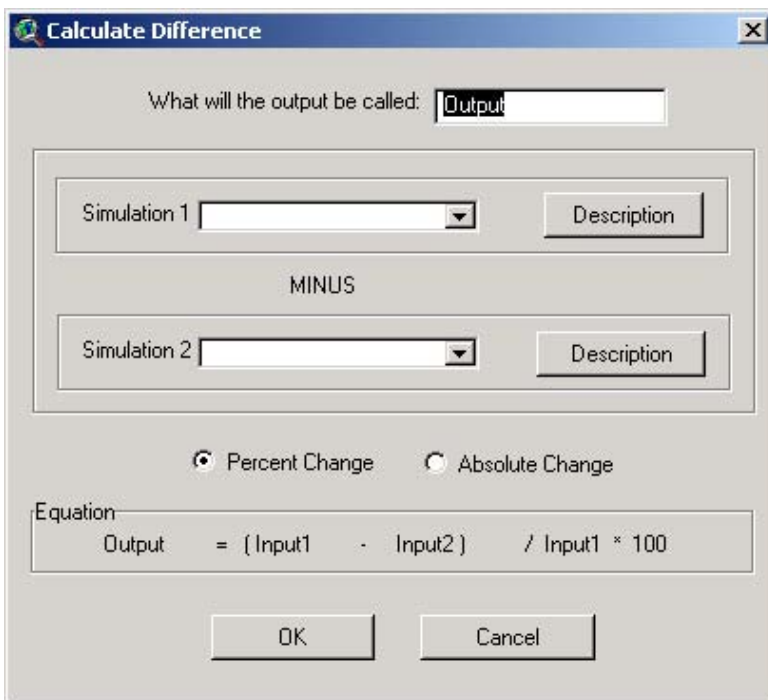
Calculate Difference

What will the output be called: Output

Simulation 1 Description

MINUS

Simulation 2 Description

Percent Change Absolute Change

Equation
Output = ( Input1 - Input2 ) / Input1 * 100

OK Cancel